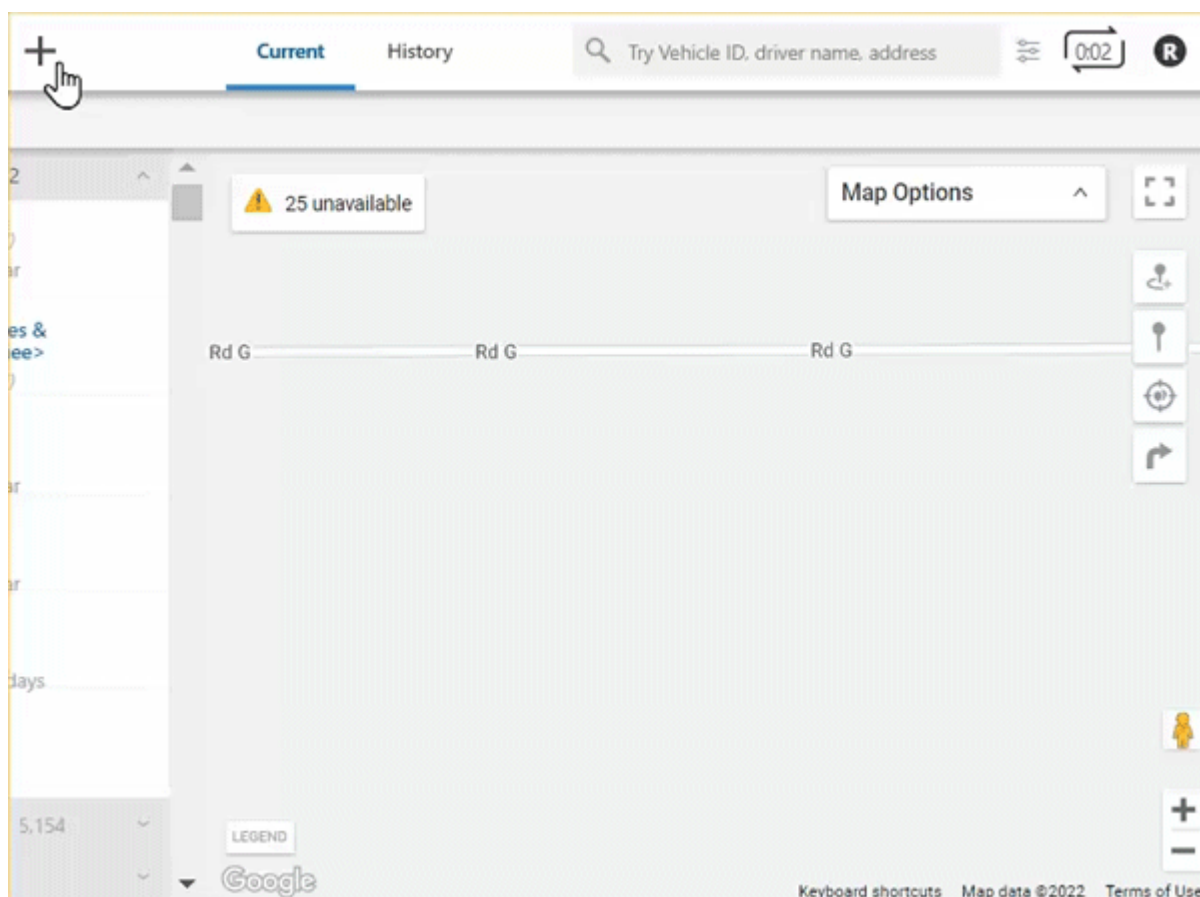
+

Current History Try Vehicle ID, driver name, address 0:02 R

2

)
ar

es &
ee>
)

ar

ar

days

5,154

25 unavailable

Map Options

Rd G Rd G Rd G

LEGEND

Google

Keyboard shortcuts Map data ©2022 Terms of Use